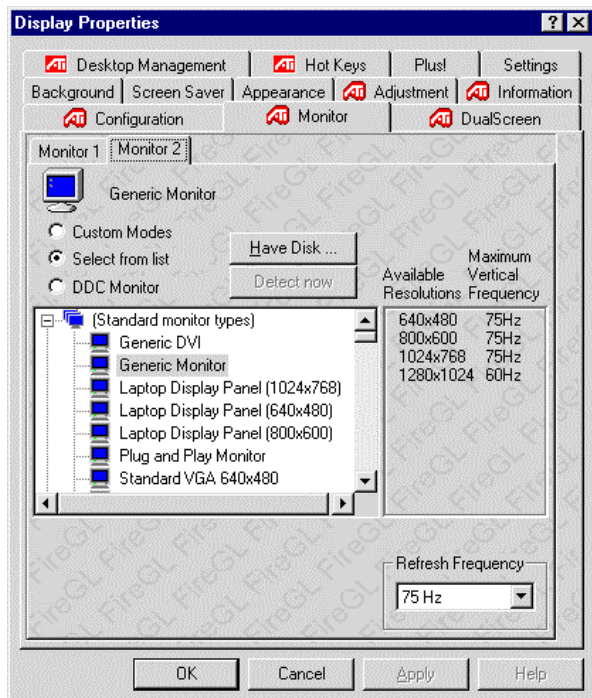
Display Properties

?
X

Desktop Management
Hot Keys
Plus!
Settings

Background
Screen Saver
Appearance
Adjustment
Information

Configuration
Monitor
DualScreen

Monitor 1
Monitor 2

Generic Monitor

Custom Modes
Select from list
DDC Monitor

Have Disk ...
Detect now

(Standard monitor types)
Generic DVI
Generic Monitor
Laptop Display Panel (1024x768)
Laptop Display Panel (640x480)
Laptop Display Panel (800x600)
Plug and Play Monitor
Standard VGA 640x480

| Available Resolutions | Maximum Vertical Frequency |
|---|---|
| 640x480 | 75Hz |
| 800x600 | 75Hz |
| 1024x768 | 75Hz |
| 1280x1024 | 60Hz |

Refresh Frequency
75 Hz

OK
Cancel
Apply
Help